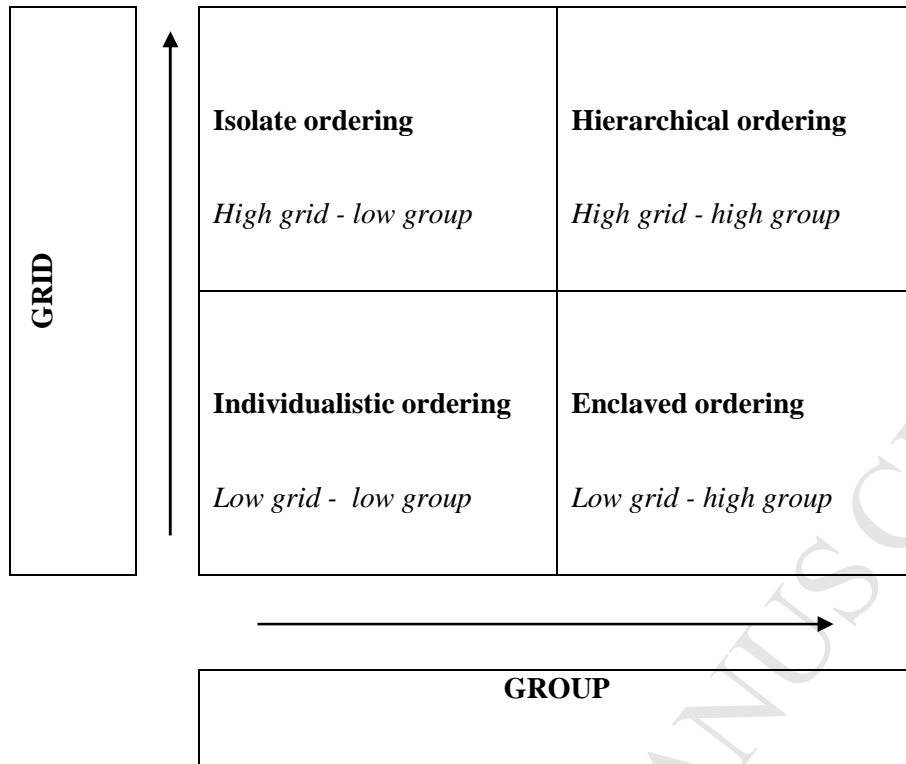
GRID

| **Isolate ordering**<br><br>*High grid - low group* | **Hierarchical ordering**<br><br>*High grid - high group* |
|---|---|
| **Individualistic ordering**<br><br>*Low grid - low group* | **Enclaved ordering**<br><br>*Low grid - high group* |

GROUP

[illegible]